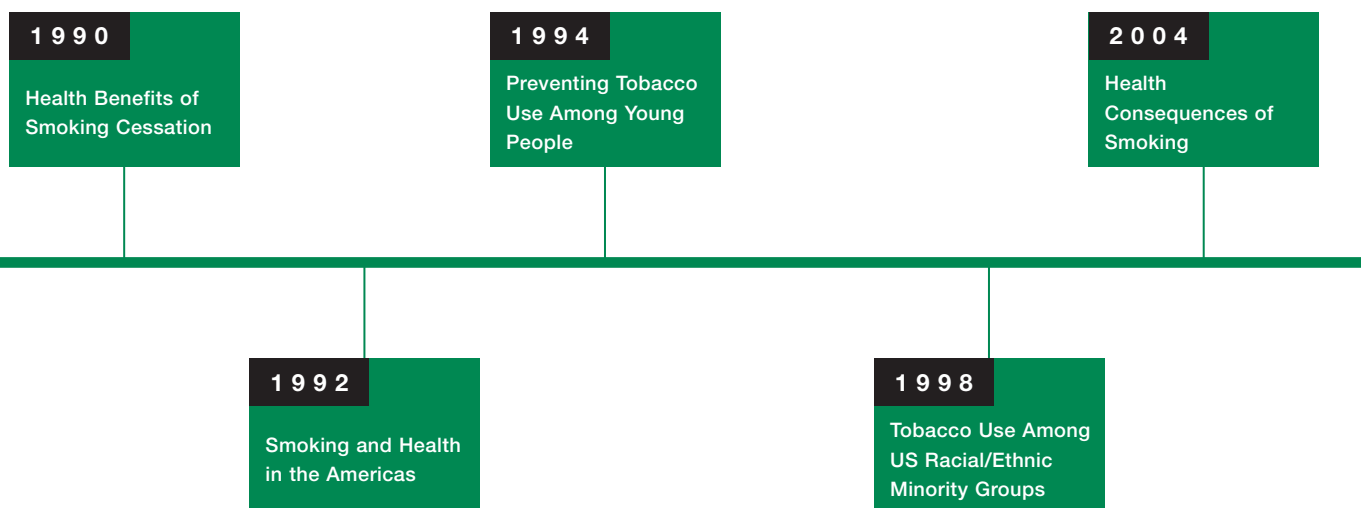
1990

Health Benefits of Smoking Cessation

1992

Smoking and Health in the Americas

1994

Preventing Tobacco Use Among Young People

1998

Tobacco Use Among US Racial/Ethnic Minority Groups

2004

Health Consequences of Smoking